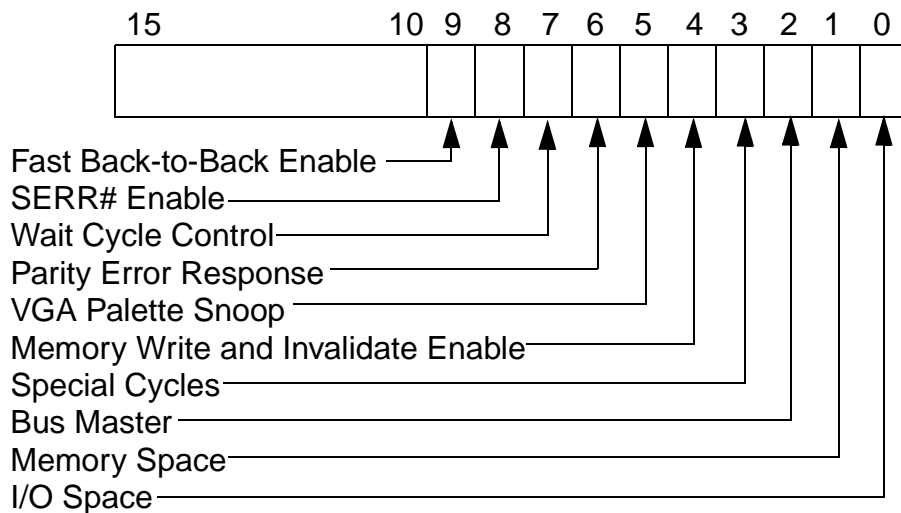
15 10 9 8 7 6 5 4 3 2 1 0

Fast Back-to-Back Enable
SERR# Enable
Wait Cycle Control
Parity Error Response
VGA Palette Snoop
Memory Write and Invalidate Enable
Special Cycles
Bus Master
Memory Space
I/O Space